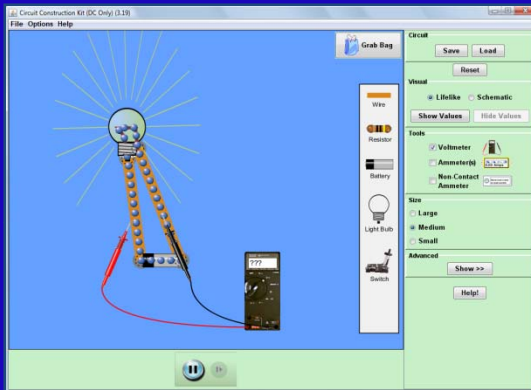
Circuit Construction Kit (DC Only) (3.19)

File Options Help

Grab Bag

???

Wire

Resistor

Battery

Light Bulb

Switch

Circuit

Save Load

Reset

Visual

Lifelike Schematic

Show Values Hide Values

Tools

Voltmeter

Ammeter(s)

Non-Contact Ammeter

Size

Large

Medium

Small

Advanced

Show >>

Help!